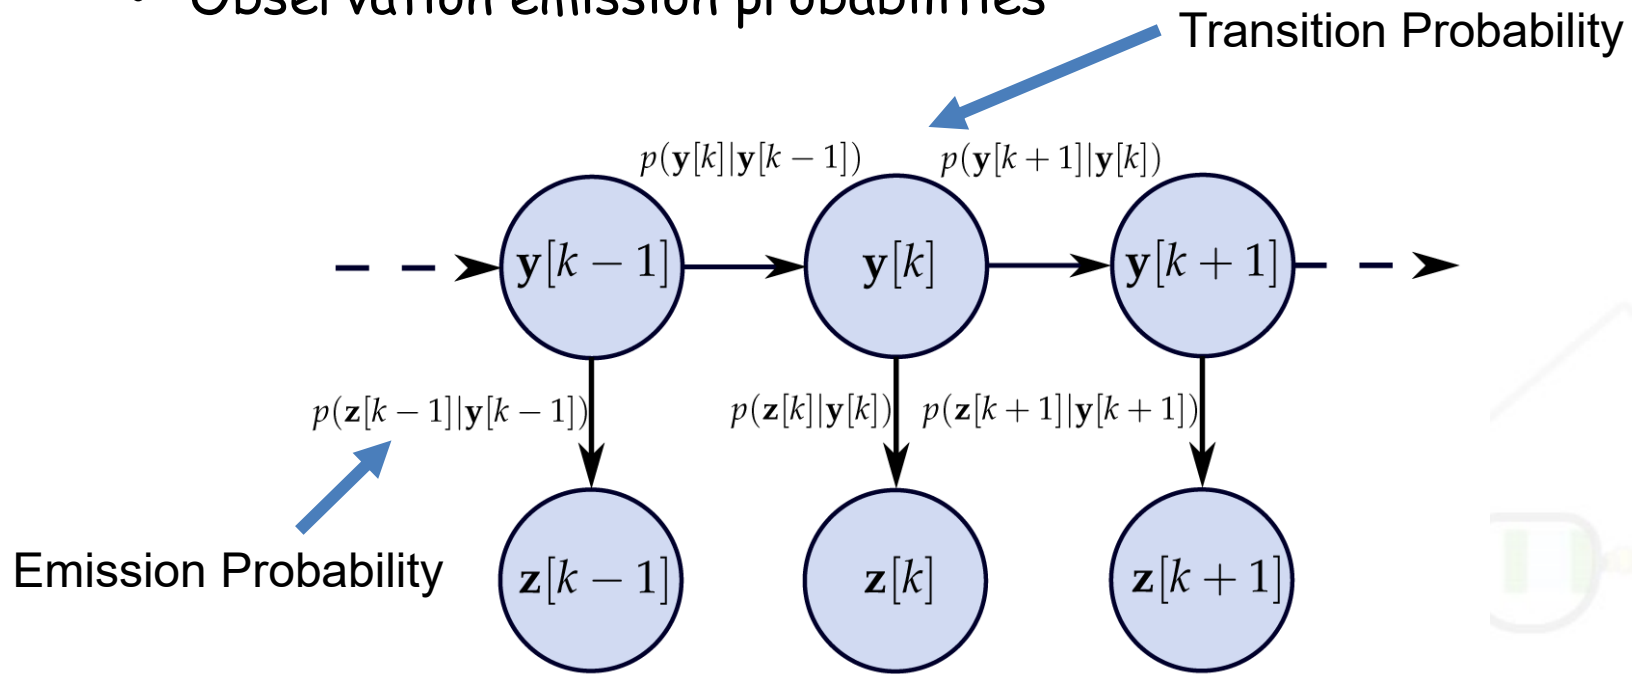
• Observation emission probabilities

Transition Probability

$p(\mathbf{y}[k]|\mathbf{y}[k-1])$

$p(\mathbf{y}[k+1]|\mathbf{y}[k])$

$\mathbf{y}[k-1]$

$\mathbf{y}[k]$

$\mathbf{y}[k+1]$

$p(\mathbf{z}[k-1]|\mathbf{y}[k-1])$

$p(\mathbf{z}[k]|\mathbf{y}[k])$

$p(\mathbf{z}[k+1]|\mathbf{y}[k+1])$

Emission Probability

$\mathbf{z}[k-1]$

$\mathbf{z}[k]$

$\mathbf{z}[k+1]$